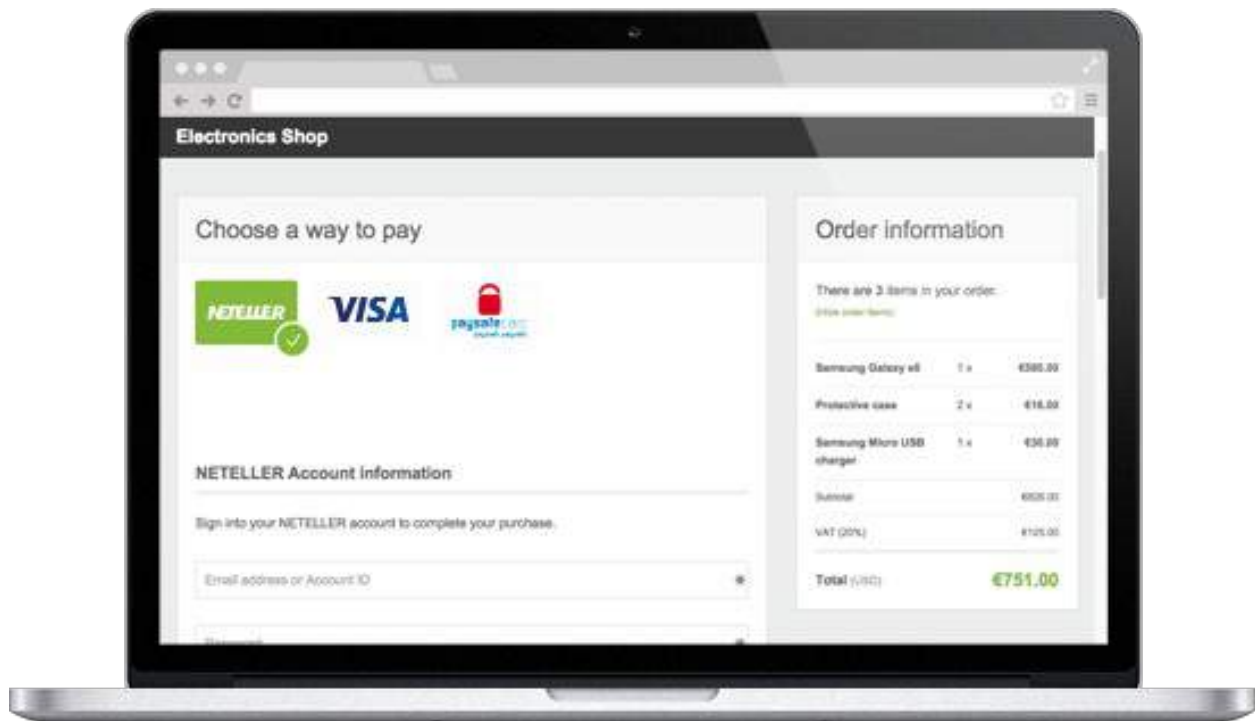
Electronics Shop

Choose a way to pay

NETELLER VISA paysafecard

NETELLER Account Information

Sign into your NETELLER account to complete your purchase.

Email address or Account ID *

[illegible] *

Order information

There are 3 items in your order.

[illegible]

| | | |
|---|---|---|
| Samsung Galaxy s6 | 1 x | €595.00 |
| Protective case | 2 x | €16.00 |
| Samsung Micro USB charger | 1 x | €30.00 |
| Subtotal | | €626.00 |
| VAT (20%) | | €125.00 |
| Total (USD) | | €751.00 |